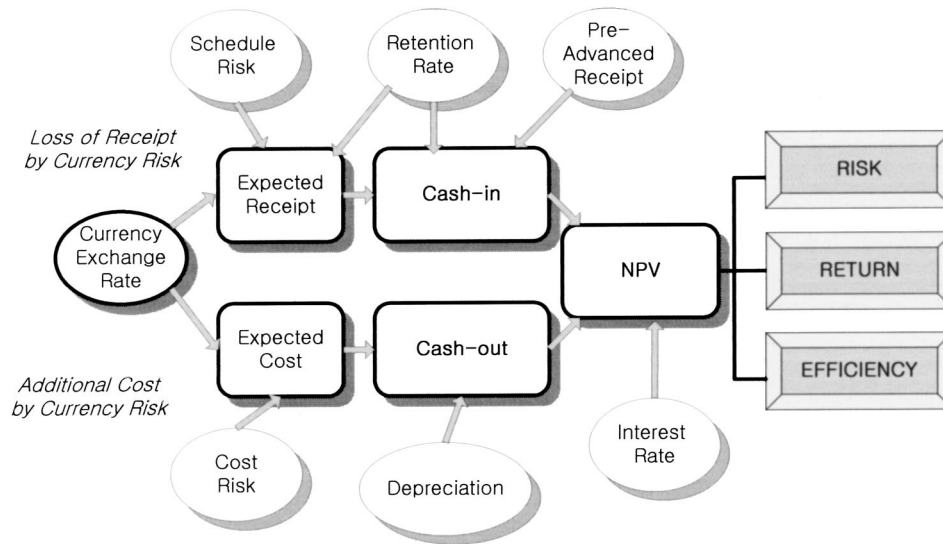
Schedule Risk

Retention Rate

Pre-Advanced Receipt

Loss of Receipt by Currency Risk

Expected Receipt

Cash-in

Currency Exchange Rate

NPV

RISK

RETURN

EFFICIENCY

Expected Cost

Cash-out

Additional Cost by Currency Risk

Interest Rate

Cost Risk

Depreciation